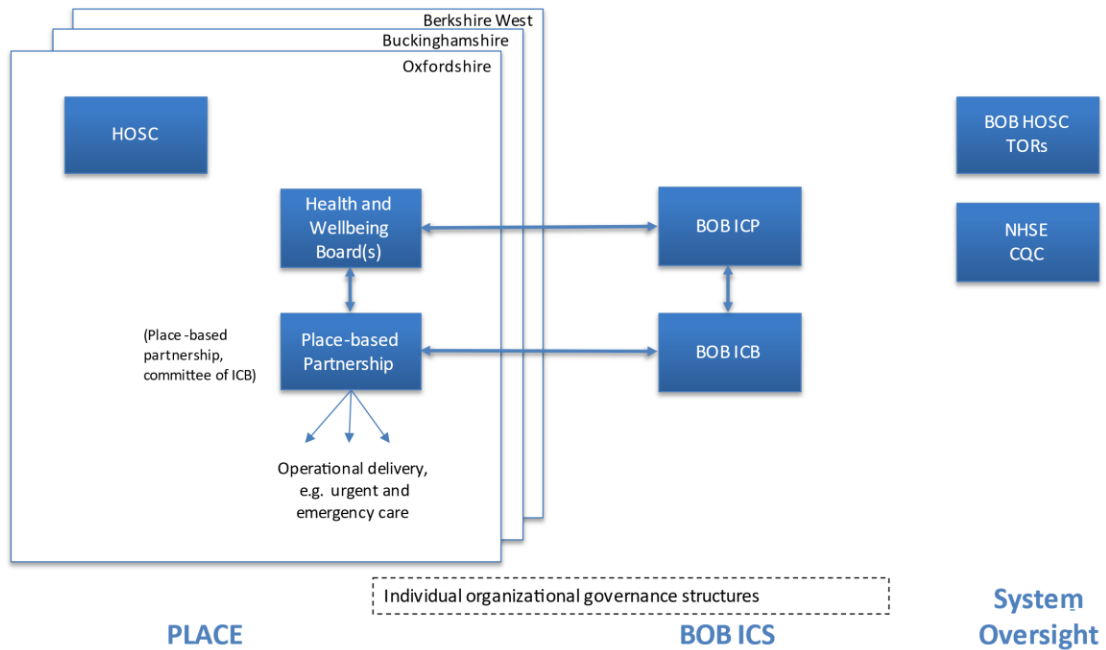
Berkshire West
Buckinghamshire
Oxfordshire

HOSC

Health and Wellbeing Board(s)

(Place -based partnership, committee of ICB)

Place-based Partnership

Operational delivery, e.g. urgent and emergency care

BOB ICP

BOB ICB

BOB HOSC TORs

NHSE CQC

Individual organizational governance structures

PLACE

BOB ICS

System Oversight